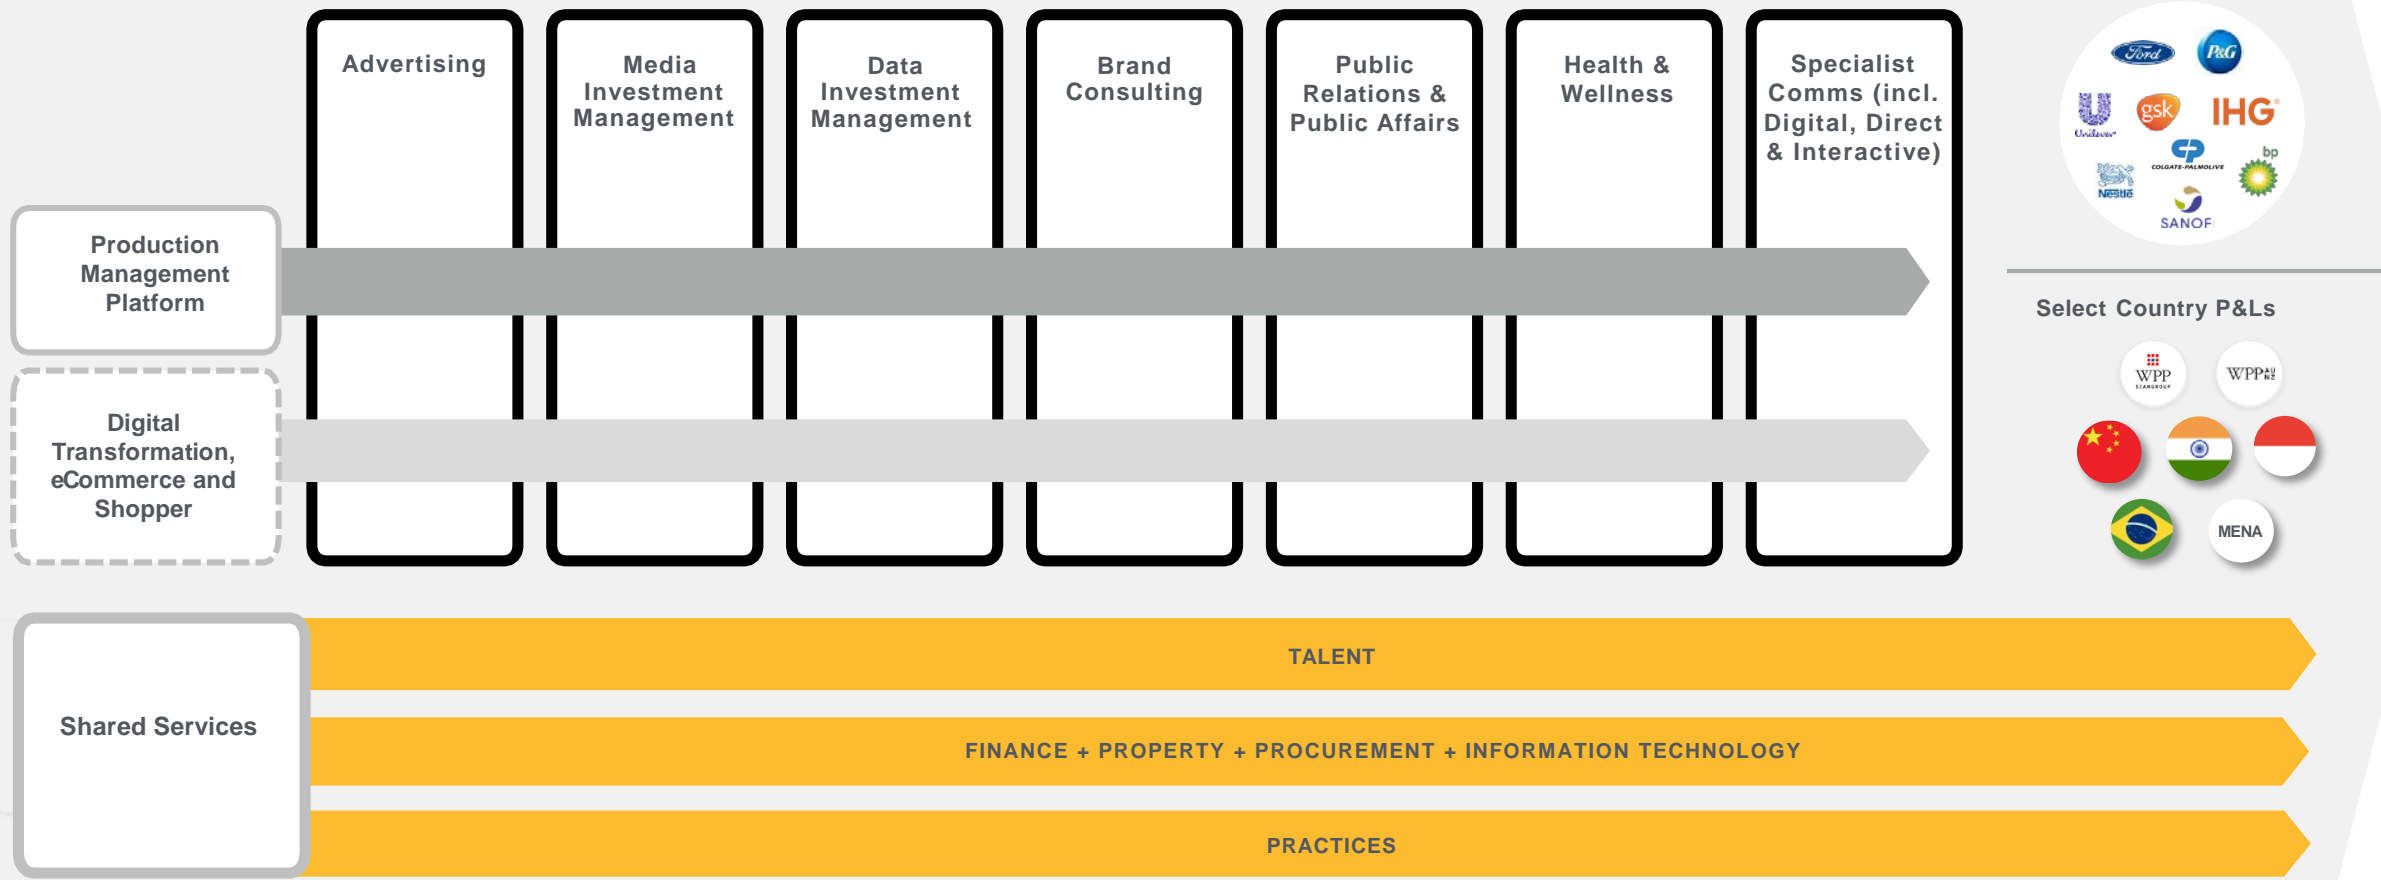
Advertising

Media Investment Management

Data Investment Management

Brand Consulting

Public Relations & Public Affairs

Health & Wellness

Specialist Comms (incl. Digital, Direct & Interactive)

Ford P&G Unilever gsk IHG COLGATE-PALMOLIVE bp Nestlé SANOFI

Production Management Platform

Digital Transformation, eCommerce and Shopper

Select Country P&Ls

WPP SCANGROUP

WPP AUNZ

MENA

Shared Services

TALENT

FINANCE + PROPERTY + PROCUREMENT + INFORMATION TECHNOLOGY

PRACTICES